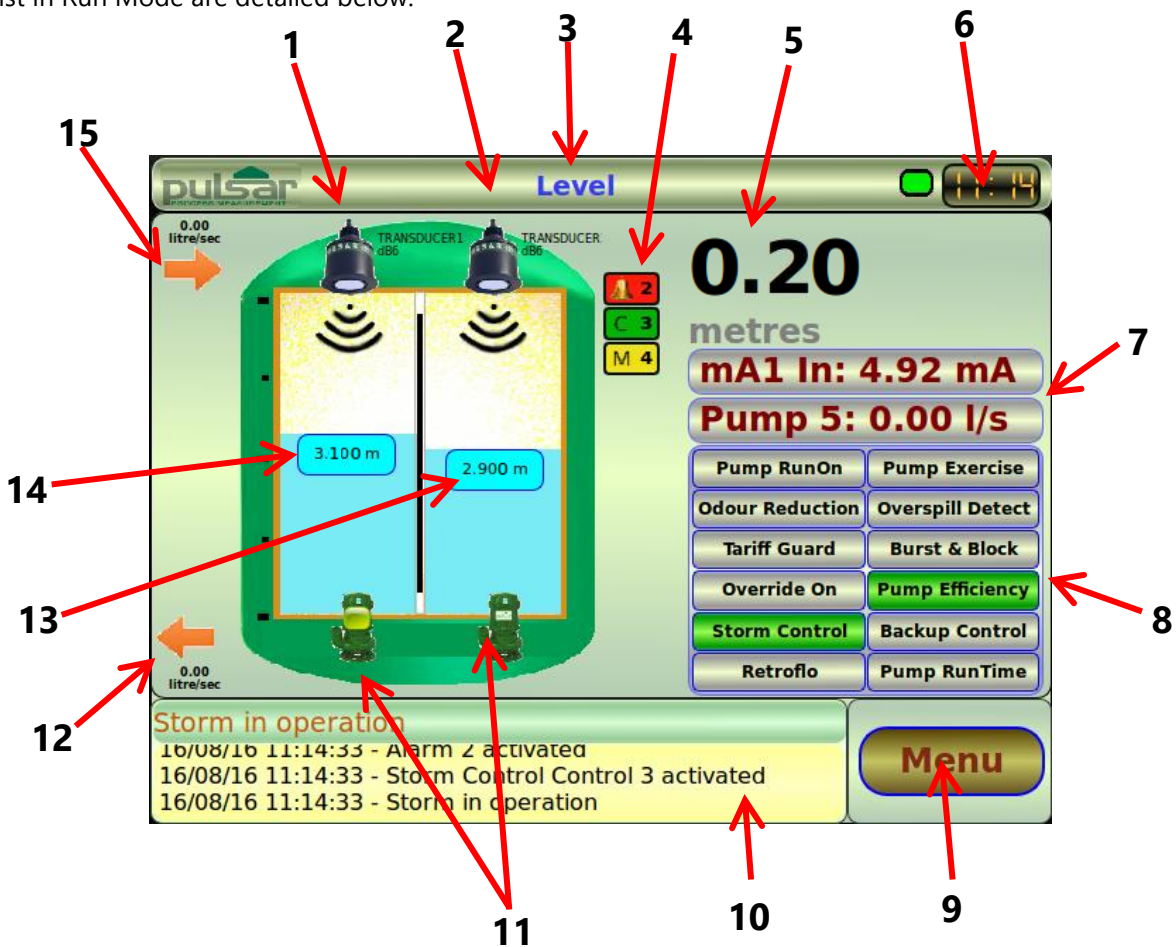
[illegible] in Run Mode are detailed below.

1 2 3 4 5 6

15

pulsar

Level

11:14

0.00 litre/sec

TRANSDUCER1 dB6

TRANSDUCER dB6

2

C 3

M 4

0.20

metres

7

mA1 In: 4.92 mA

Pump 5: 0.00 l/s

14

3.100 m

2.900 m

| Pump RunOn | Pump Exercise |
|---|---|
| Odour Reduction | Overspill Detect |
| Tariff Guard | Burst & Block |
| Override On | Pump Efficiency |
| Storm Control | Backup Control |
| Retroflo | Pump RunTime |

8

13

0.00 litre/sec

12

Storm in operation

16/08/16 11:14:33 - Alarm 2 activated
16/08/16 11:14:33 - Storm Control Control 3 activated
16/08/16 11:14:33 - Storm in operation

Menu

11 10 9